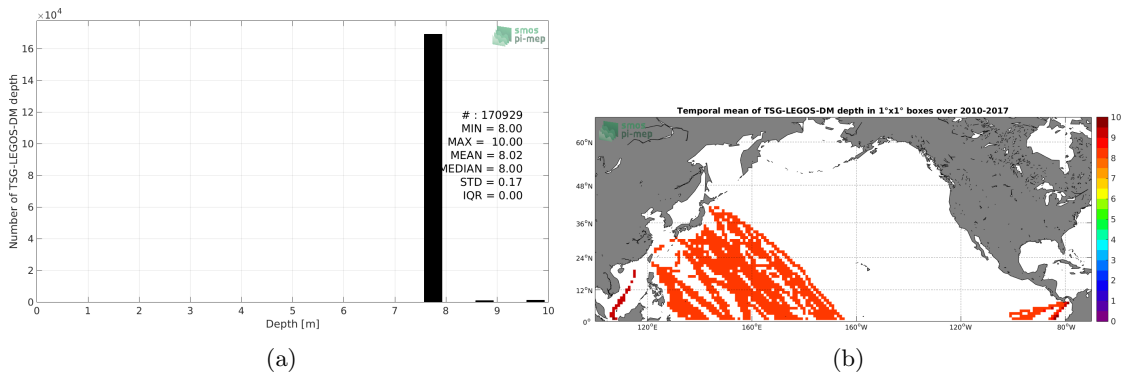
$\times 10^4$

smos pi-mep

# : 170929
MIN = 8.00
MAX = 10.00
MEAN = 8.02
MEDIAN = 8.00
STD = 0.17
IQR = 0.00

Number of TSG-LEGOS-DM depth

0
2
4
6
8
10
12
14
16

0 1 2 3 4 5 6 7 8 9 10

Depth [m]

(a)

Temporal mean of TSG-LEGOS-DM depth in 1°x1° boxes over 2010-2017

smos pi-mep

60°N
48°N
36°N
24°N
12°N
0°

120°E 160°E 160°W 120°W 80°W

10
9
8
7
6
5
4
3
2
1
0

(b)